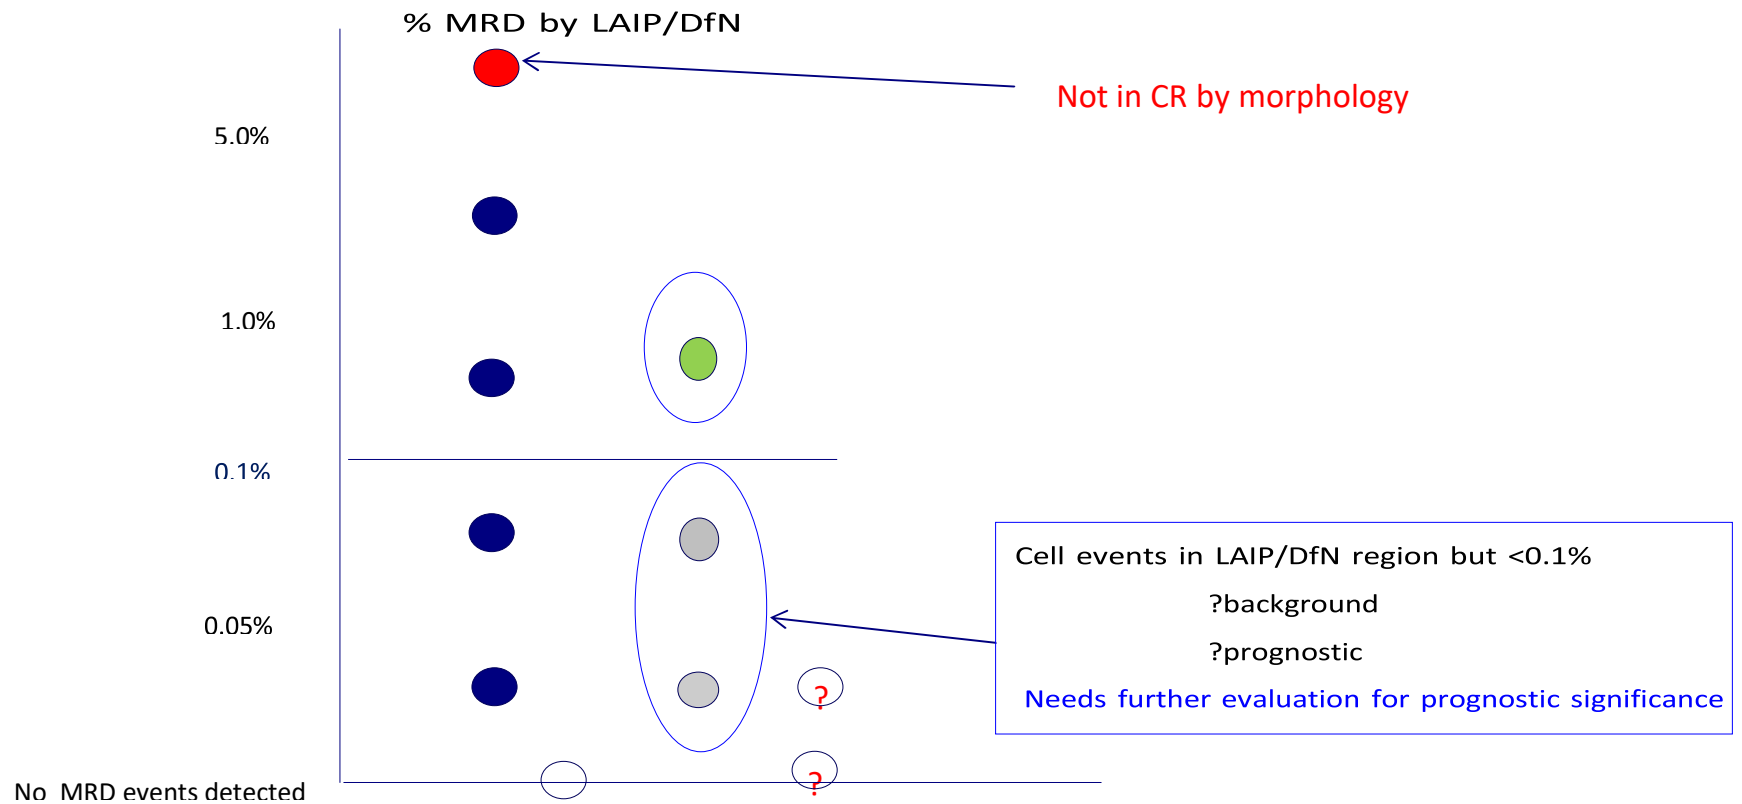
% MRD by LAIP/DfN

Not in CR by morphology

5.0%

1.0%

0.1%

0.05%

Cell events in LAIP/DfN region but <0.1%

?background

?prognostic

Needs further evaluation for prognostic significance

?

?

No MRD events detected